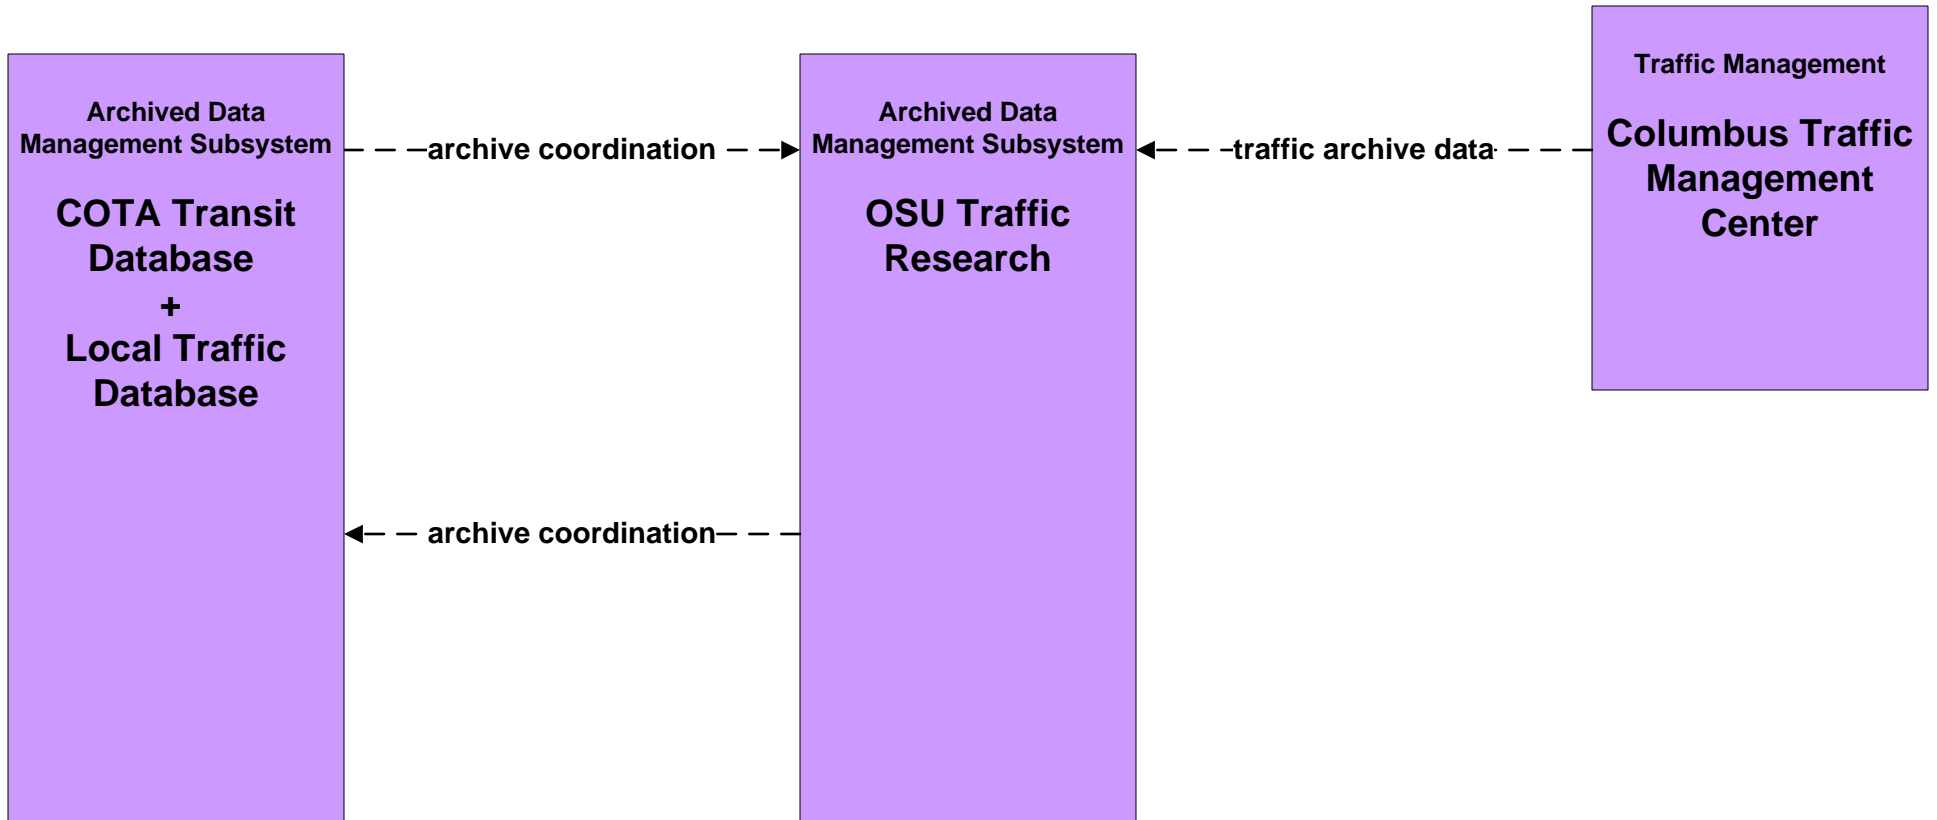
Archived Data Management Subsystem

COTA Transit Database
+
Local Traffic Database

archive coordination

Archived Data Management Subsystem

OSU Traffic Research

traffic archive data

Traffic Management

Columbus Traffic Management Center

archive coordination